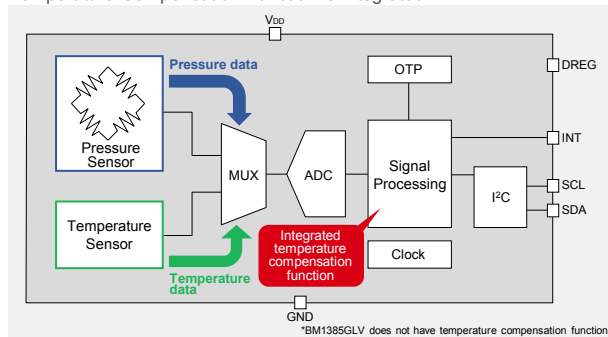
VDD

Pressure data

Pressure Sensor

MUX

ADC

OTP

Signal Processing

DREG

INT

SCL

$I^2C$

SDA

Temperature Sensor

Integrated temperature compensation function

Clock

Temperature data

GND

*BM1385GLV does not have temperature compensation function